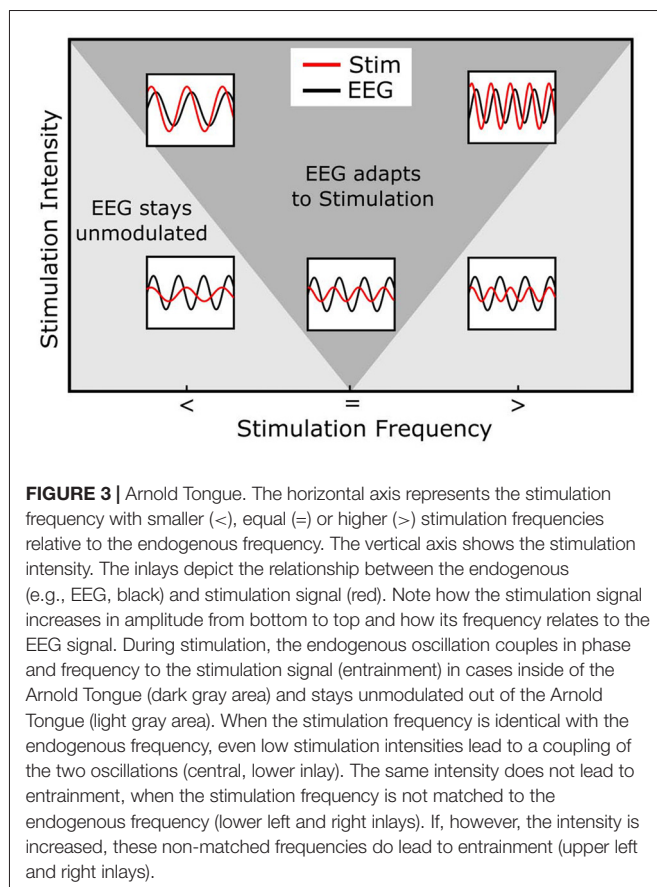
Stim
EEG

Stimulation Intensity

EEG adapts to Stimulation

EEG stays unmodulated

<
=
>
Stimulation Frequency

**FIGURE 3 |** Arnold Tongue. The horizontal axis represents the stimulation frequency with smaller (<), equal (=) or higher (>) stimulation frequencies relative to the endogenous frequency. The vertical axis shows the stimulation intensity. The inlays depict the relationship between the endogenous (e.g., EEG, black) and stimulation signal (red). Note how the stimulation signal increases in amplitude from bottom to top and how its frequency relates to the EEG signal. During stimulation, the endogenous oscillation couples in phase and frequency to the stimulation signal (entrainment) in cases inside of the Arnold Tongue (dark gray area) and stays unmodulated out of the Arnold Tongue (light gray area). When the stimulation frequency is identical with the endogenous frequency, even low stimulation intensities lead to a coupling of the two oscillations (central, lower inlay). The same intensity does not lead to entrainment, when the stimulation frequency is not matched to the endogenous frequency (lower left and right inlays). If, however, the intensity is increased, these non-matched frequencies do lead to entrainment (upper left and right inlays).